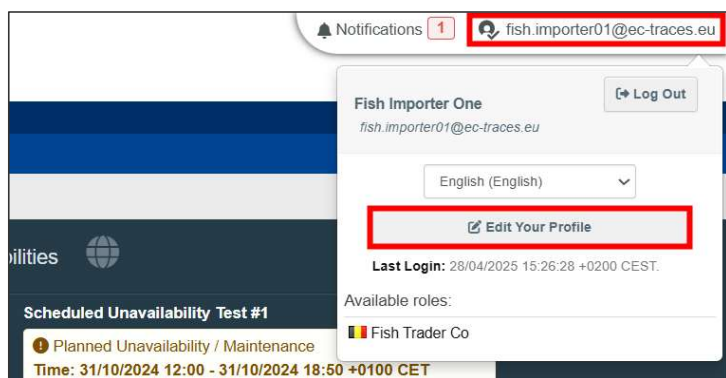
Notifications 1
fish.importer01@ec-traces.eu

Fish Importer One
fish.importer01@ec-traces.eu
Log Out

English (English)

Edit Your Profile

Last Login: 28/04/2025 15:26:28 +0200 CEST.

Available roles:
Fish Trader Co

bilities

Scheduled Unavailability Test #1
Planned Unavailability / Maintenance
Time: 31/10/2024 12:00 - 31/10/2024 18:50 +0100 CET